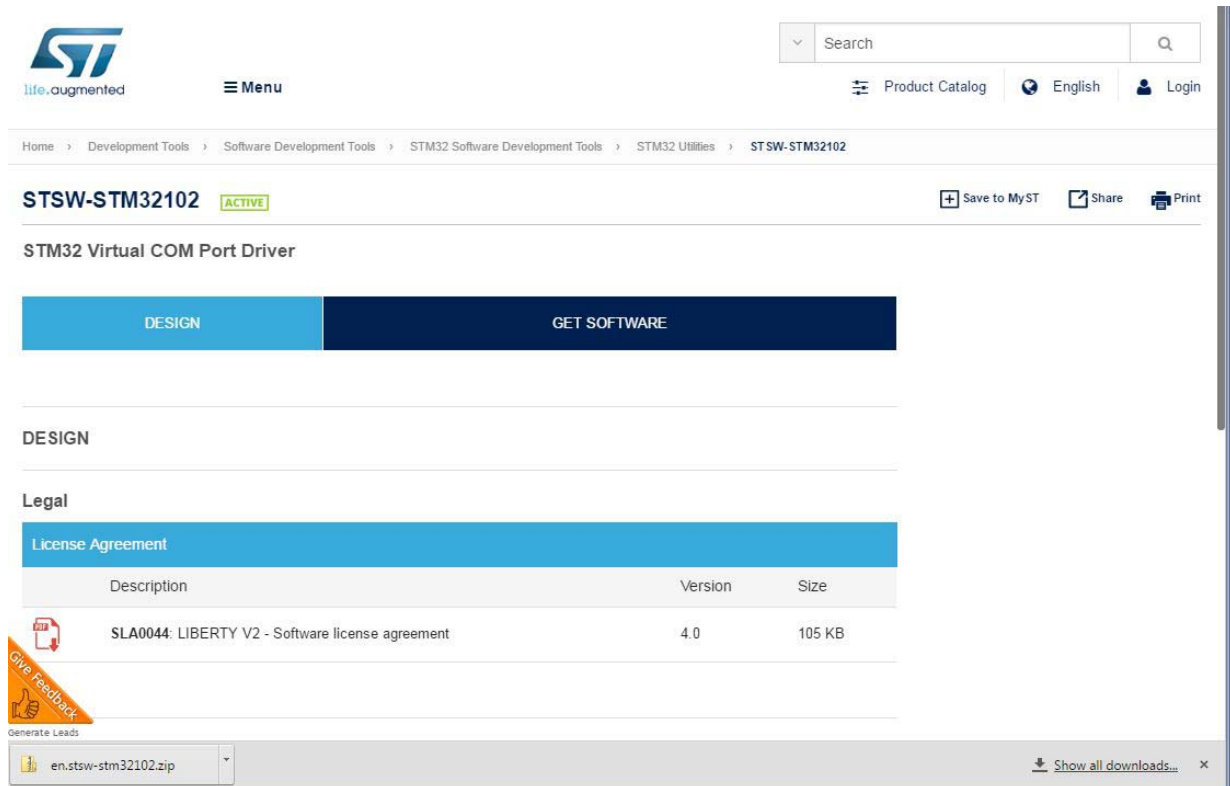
life.augmented

≡ Menu

Search

Product Catalog

English

Login

Home › Development Tools › Software Development Tools › STM32 Software Development Tools › STM32 Utilities › STSW-STM32102

STSW-STM32102 ACTIVE

Save to MyST

Share

Print

STM32 Virtual COM Port Driver

DESIGN

GET SOFTWARE

DESIGN

Legal

License Agreement

| | Description | Version | Size |
|---|---|---|---|
| PDF | **SLA0044**: LIBERTY V2 - Software license agreement | 4.0 | 105 KB |

Give Feedback

Generate Leads

en.stsw-stm32102.zip

Show all downloads...

×